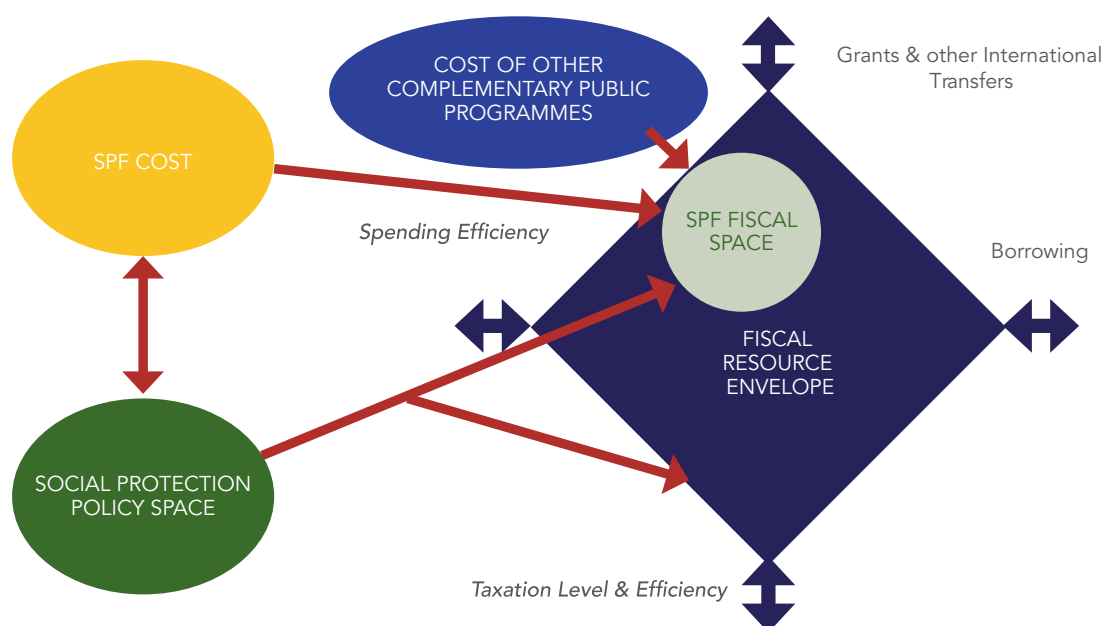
COST OF OTHER COMPLEMENTARY PUBLIC PROGRAMMES

Grants & other International Transfers

SPF COST

Spending Efficiency

SPF FISCAL SPACE

Borrowing

FISCAL RESOURCE ENVELOPE

SOCIAL PROTECTION POLICY SPACE

Taxation Level & Efficiency